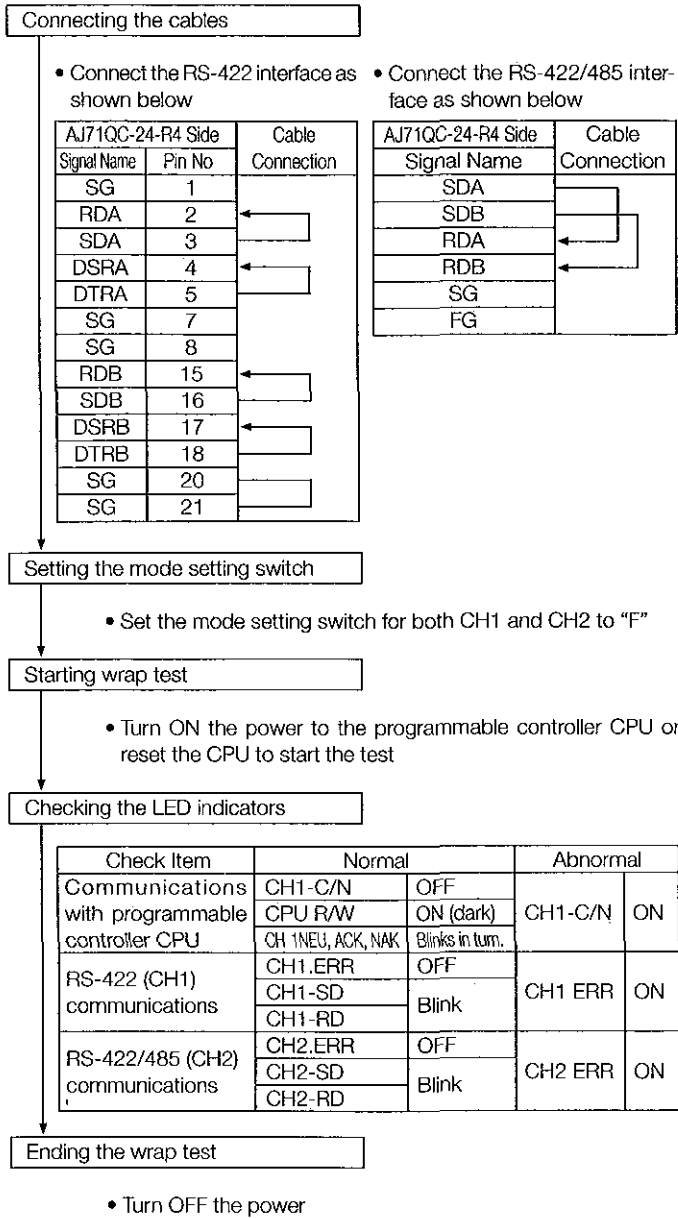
Connecting the cables

• Connect the RS-422 interface as shown below

| AJ71QC-24-R4 Side | | Cable Connection |
|---|---|---|
| Signal Name | Pin No | |
| SG | 1 | |
| RDA | 2 | |
| SDA | 3 | |
| DSRA | 4 | |
| DTRA | 5 | |
| SG | 7 | |
| SG | 8 | |
| RDB | 15 | |
| SDB | 16 | |
| DSRB | 17 | |
| DTRB | 18 | |
| SG | 20 | |
| SG | 21 | |

• Connect the RS-422/485 interface as shown below

| AJ71QC-24-R4 Side | Cable Connection |
|---|---|
| Signal Name | |
| SDA | |
| SDB | |
| RDA | |
| RDB | |
| SG | |
| FG | |

Setting the mode setting switch

• Set the mode setting switch for both CH1 and CH2 to "F"

Starting wrap test

• Turn ON the power to the programmable controller CPU or reset the CPU to start the test

Checking the LED indicators

| Check Item | Normal | | Abnormal | |
|---|---|---|---|---|
| Communications with programmable controller CPU | CH1-C/N | OFF | CH1-C/N | ON |
| | CPU R/W | ON (dark) | | |
| | CH 1NEU, ACK, NAK | Blinks in turn. | | |
| RS-422 (CH1) communications | CH1.ERR | OFF | CH1 ERR | ON |
| | CH1-SD | Blink | | |
| | CH1-RD | | | |
| RS-422/485 (CH2) communications | CH2.ERR | OFF | CH2 ERR | ON |
| | CH2-SD | Blink | | |
| | CH2-RD | | | |

Ending the wrap test

• Turn OFF the power